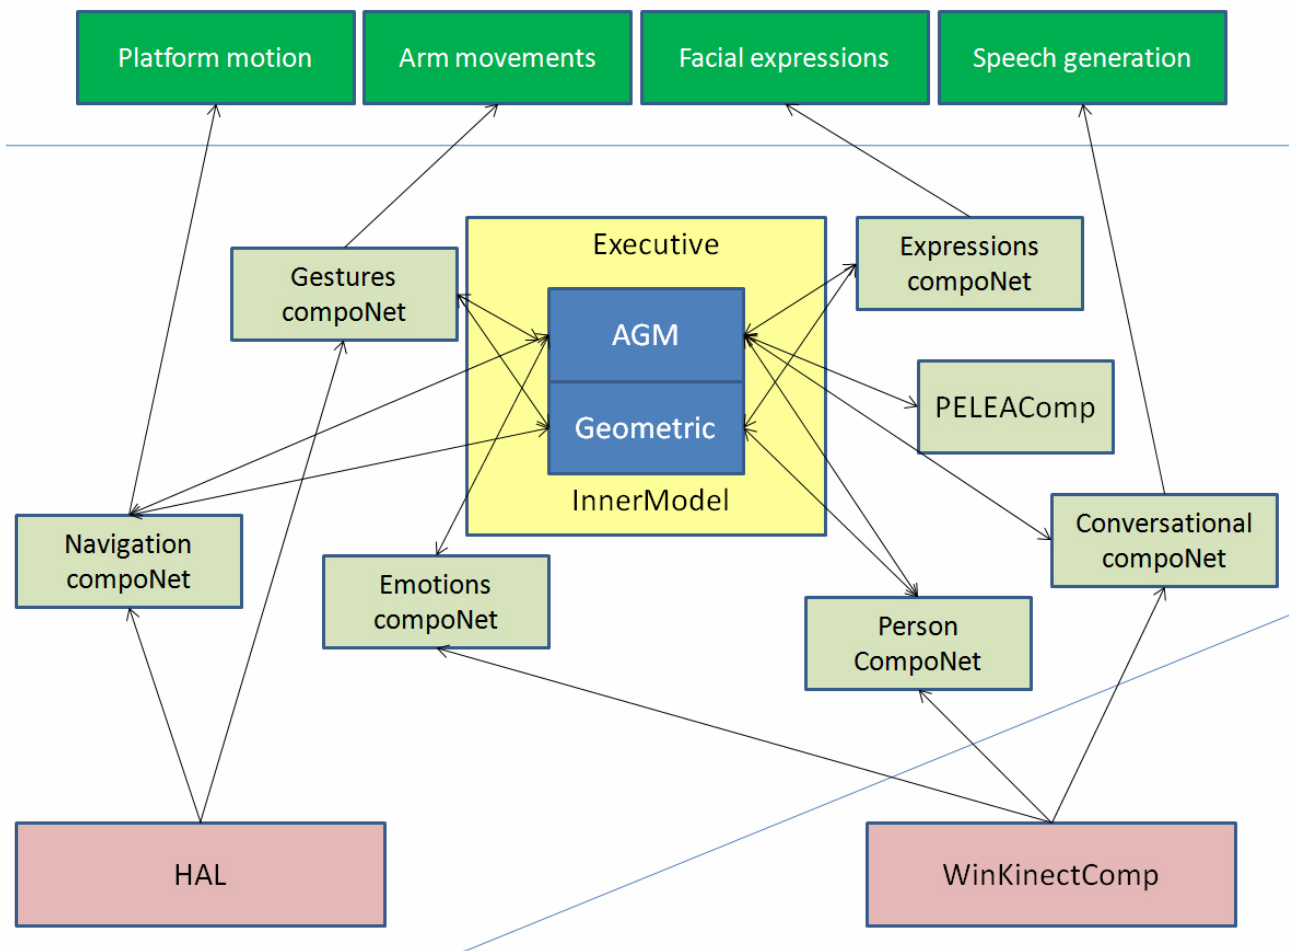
Platform motion

Arm movements

Facial expressions

Speech generation

Executive

Gestures compoNet

AGM

Geometric

InnerModel

Expressions compoNet

PELEAComp

Conversational compoNet

Navigation compoNet

Emotions compoNet

Person CompoNet

HAL

WinKinectComp